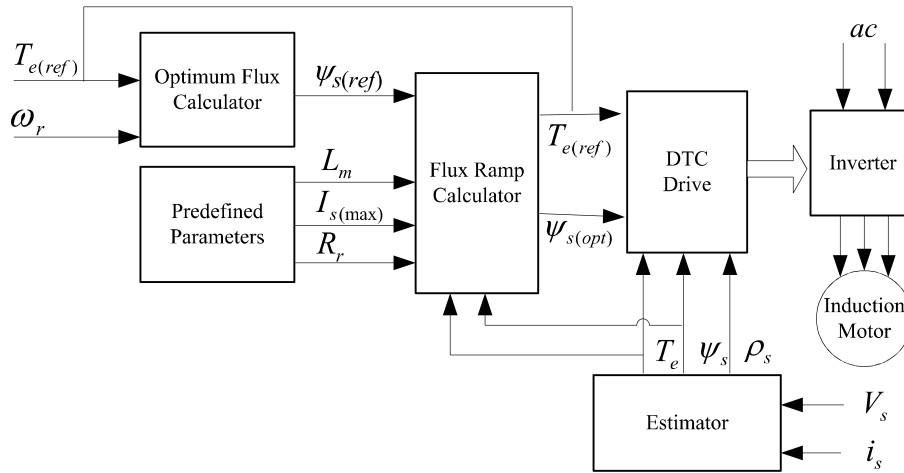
$T_{e(ref)}$

$\omega_r$

Optimum Flux Calculator

$\psi_{s(ref)}$

Predefined Parameters

$L_m$

$I_{s(\max)}$

$R_r$

Flux Ramp Calculator

$T_{e(ref)}$

$\psi_{s(opt)}$

DTC Drive

$ac$

Inverter

Induction Motor

$T_e$ $\psi_s$ $\rho_s$

Estimator

$V_s$

$i_s$